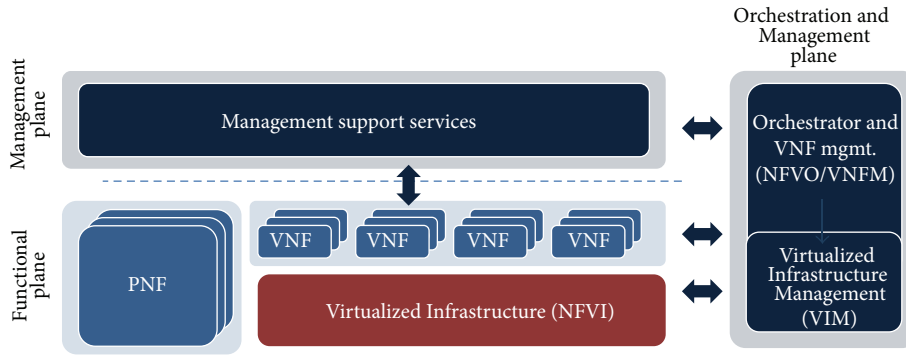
Orchestration and Management plane

Management plane

Management support services

Orchestrator and VNF mgmt. (NFVO/VNFM)

Functional plane

PNF

VNF

VNF

VNF

VNF

Virtualized Infrastructure (NFVI)

Virtualized Infrastructure Management (VIM)